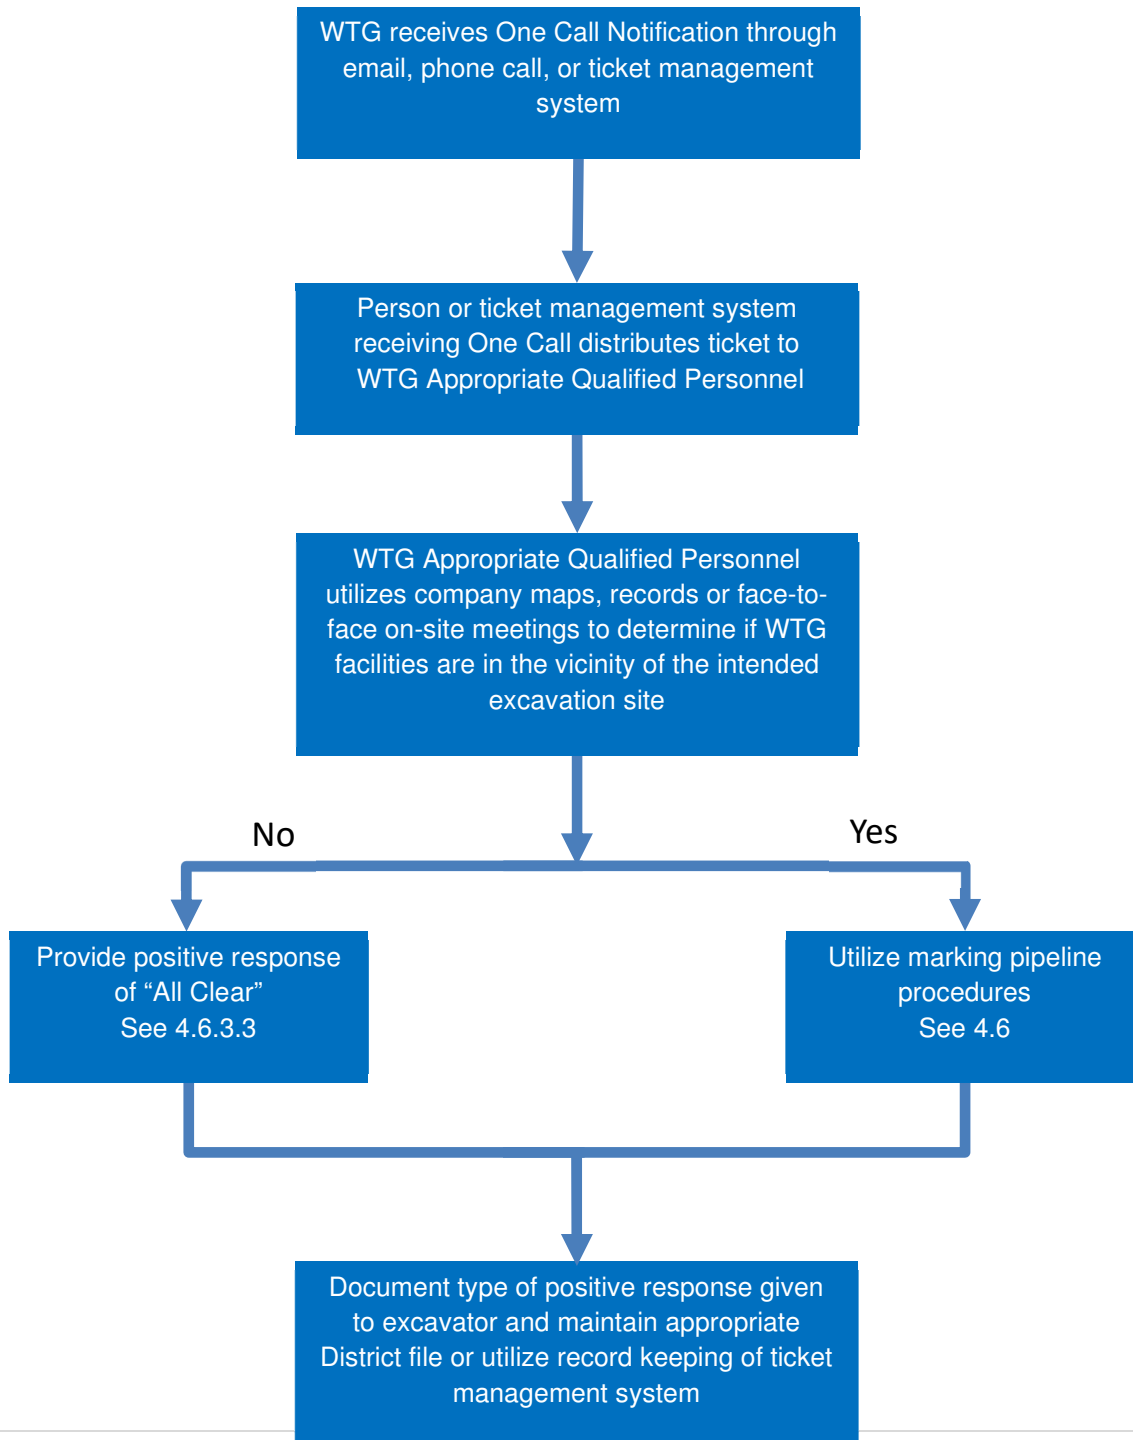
WTG receives One Call Notification through email, phone call, or ticket management system

Person or ticket management system receiving One Call distributes ticket to WTG Appropriate Qualified Personnel

WTG Appropriate Qualified Personnel utilizes company maps, records or face-to-face on-site meetings to determine if WTG facilities are in the vicinity of the intended excavation site

No

Yes

Provide positive response of “All Clear”
See 4.6.3.3

Utilize marking pipeline procedures
See 4.6

Document type of positive response given to excavator and maintain appropriate District file or utilize record keeping of ticket management system